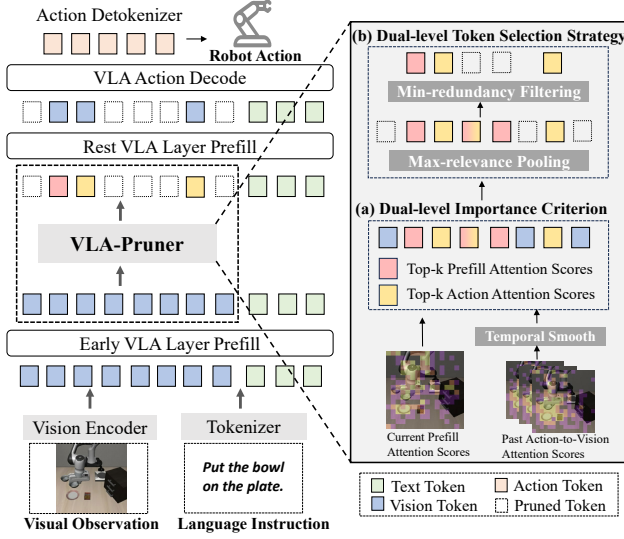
Action Detokenizer

Robot Action

VLA Action Decode

Rest VLA Layer Prefill

VLA-Pruner

Early VLA Layer Prefill

Vision Encoder

Tokenizer

Put the bowl on the plate.

Visual Observation

Language Instruction

(b) Dual-level Token Selection Strategy

Min-redundancy Filtering

Max-relevance Pooling

(a) Dual-level Importance Criterion

Top-k Prefill Attention Scores

Top-k Action Attention Scores

Temporal Smooth

Current Prefill Attention Scores

Past Action-to-Vision Attention Scores

Text Token

Action Token

Vision Token

Pruned Token